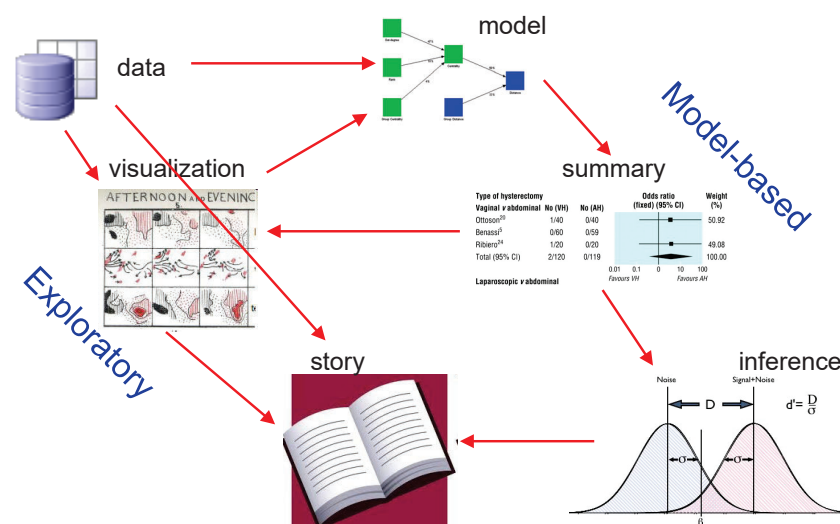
data

model

Model-based

visualization

summary

AFTERNOON AND EVENING

Type of hysterectomy
Vaginal v abdominal

| | No (VH) | No (AH) | Odds ratio (fixed) (95% CI) | Weight (%) |
|---|---|---|---|---|
| Ottoson$^{33}$ | 1/40 | 0/40 | | 50.92 |
| Benassi$^{5}$ | 0/60 | 0/59 | | |
| Ribiero$^{34}$ | 1/20 | 0/20 | | 49.08 |
| Total (95% CI) | 2/120 | 0/119 | | 100.00 |

0.01 0.1 1 10 100
Favours VH Favours AH

Laparoscopic v abdominal

Exploratory

story

inference

Noise

Signal+Noise

D

d'= $\frac{D}{\sigma}$

σ

σ